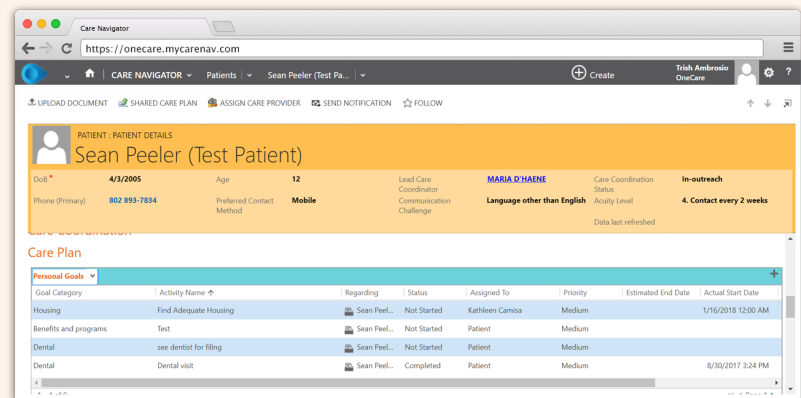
Care Navigator

https://onecare.mycarenav.com

CARE NAVIGATOR Patients Sean Peeler (Test Pa...

Create

Trish Ambrosio
OneCare

UPLOAD DOCUMENT SHARED CARE PLAN ASSIGN CARE PROVIDER SEND NOTIFICATION FOLLOW

PATIENT : PATIENT DETAILS
Sean Peeler (Test Patient)

| | | | | | | | |
|---|---|---|---|---|---|---|---|
| DoB * | 4/3/2005 | Age | 12 | Lead Care Coordinator | MARIA D'HAENE | Care Coordination Status | In-outreach |
| Phone (Primary) | 802 893-7834 | Preferred Contact Method | Mobile | Communication Challenge | Language other than English | Acuity Level | 4. Contact every 2 weeks |
| | | | | | | Data last refreshed | |

Care Coordination

Care Plan

Personal Goals

| Goal Category | Activity Name | Regarding | Status | Assigned To | Priority | Estimated End Date | Actual Start Date |
|---|---|---|---|---|---|---|---|
| Housing | Find Adequate Housing | Sean Peel... | Not Started | Kathleen Camisa | Medium | | 1/16/2018 12:00 AM |
| Benefits and programs | Test | Sean Peel... | Not Started | Patient | Medium | | |
| Dental | see dentist for filing | Sean Peel... | Not Started | Patient | Medium | | |
| Dental | Dental visit | Sean Peel... | Completed | Patient | Medium | | 8/30/2017 3:24 PM |